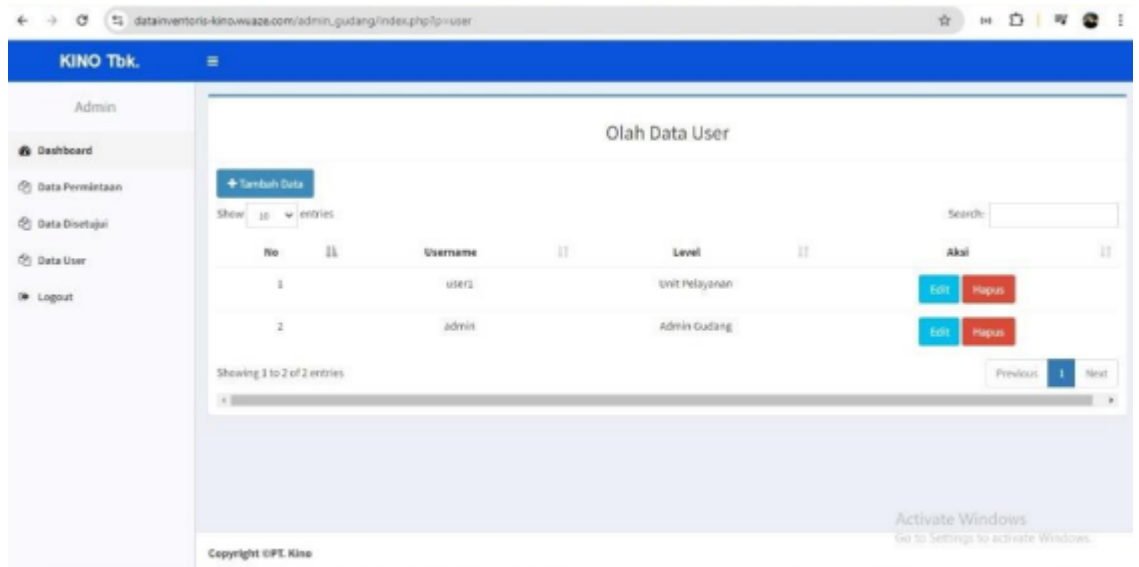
datainventoris-kino.wuaze.com/admin_gudang/index.php?p=user

KINO Tbk.

Admin

Dashboard

Data Permintaan

Data Disetujui

Data User

Logout

Olah Data User

+ Tambah Data

Show 10 entries

Search:

| No | Username | Level | Aksi |
|---|---|---|---|
| 1 | user1 | Unit Pelayanan | Edit Hapus |
| 2 | admin | Admin Gudang | Edit Hapus |

Showing 1 to 2 of 2 entries

Previous 1 Next

Activate Windows
Go to Settings to activate Windows.

Copyright ©PT. Kino